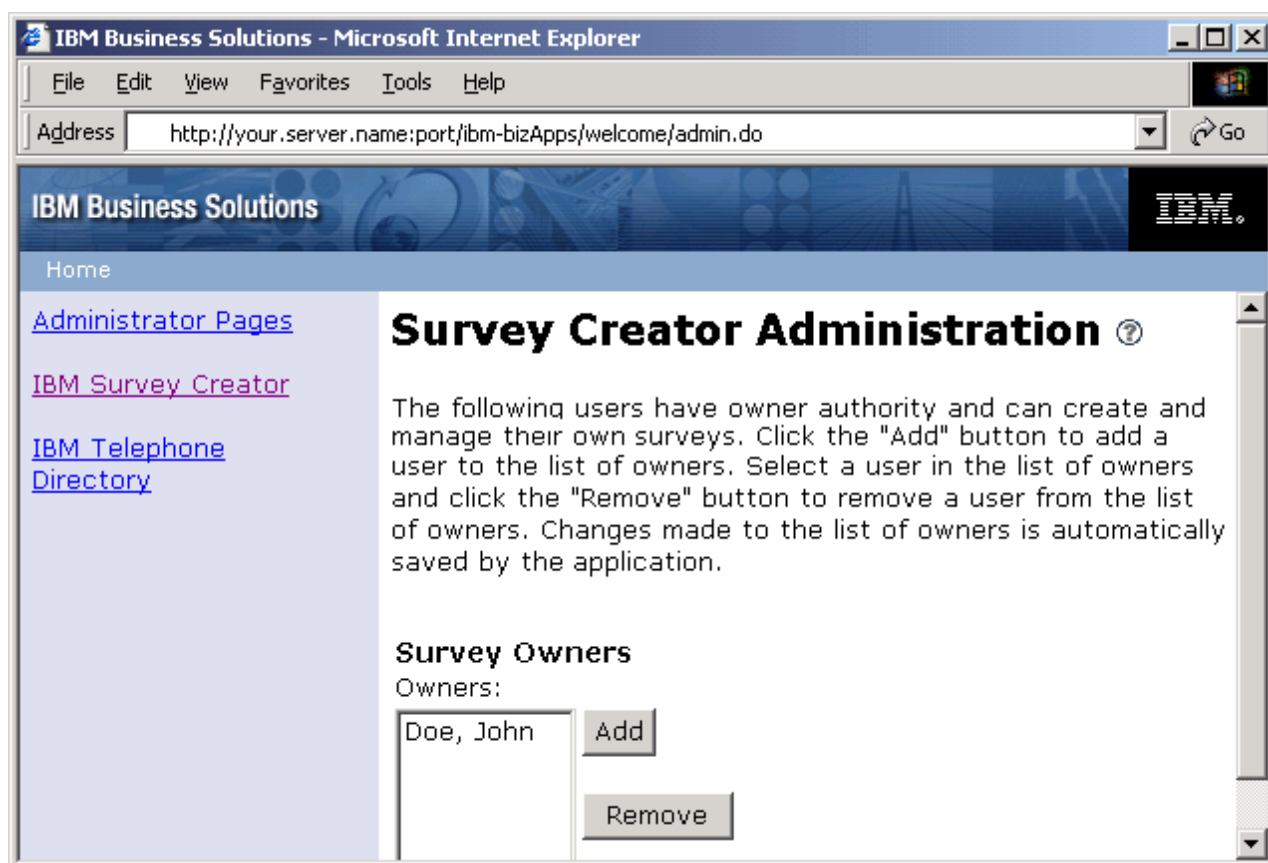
IBM Business Solutions - Microsoft Internet Explorer

File Edit View Favorites Tools Help

Address http://your.server.name:port/ibm-bizApps/welcome/admin.do Go

IBM Business Solutions

IBM.

Home

Administrator Pages

IBM Survey Creator

IBM Telephone Directory

Survey Creator Administration ?

The following users have owner authority and can create and manage their own surveys. Click the "Add" button to add a user to the list of owners. Select a user in the list of owners and click the "Remove" button to remove a user from the list of owners. Changes made to the list of owners is automatically saved by the application.

Survey Owners

Owners:

Doe, John

Add

Remove